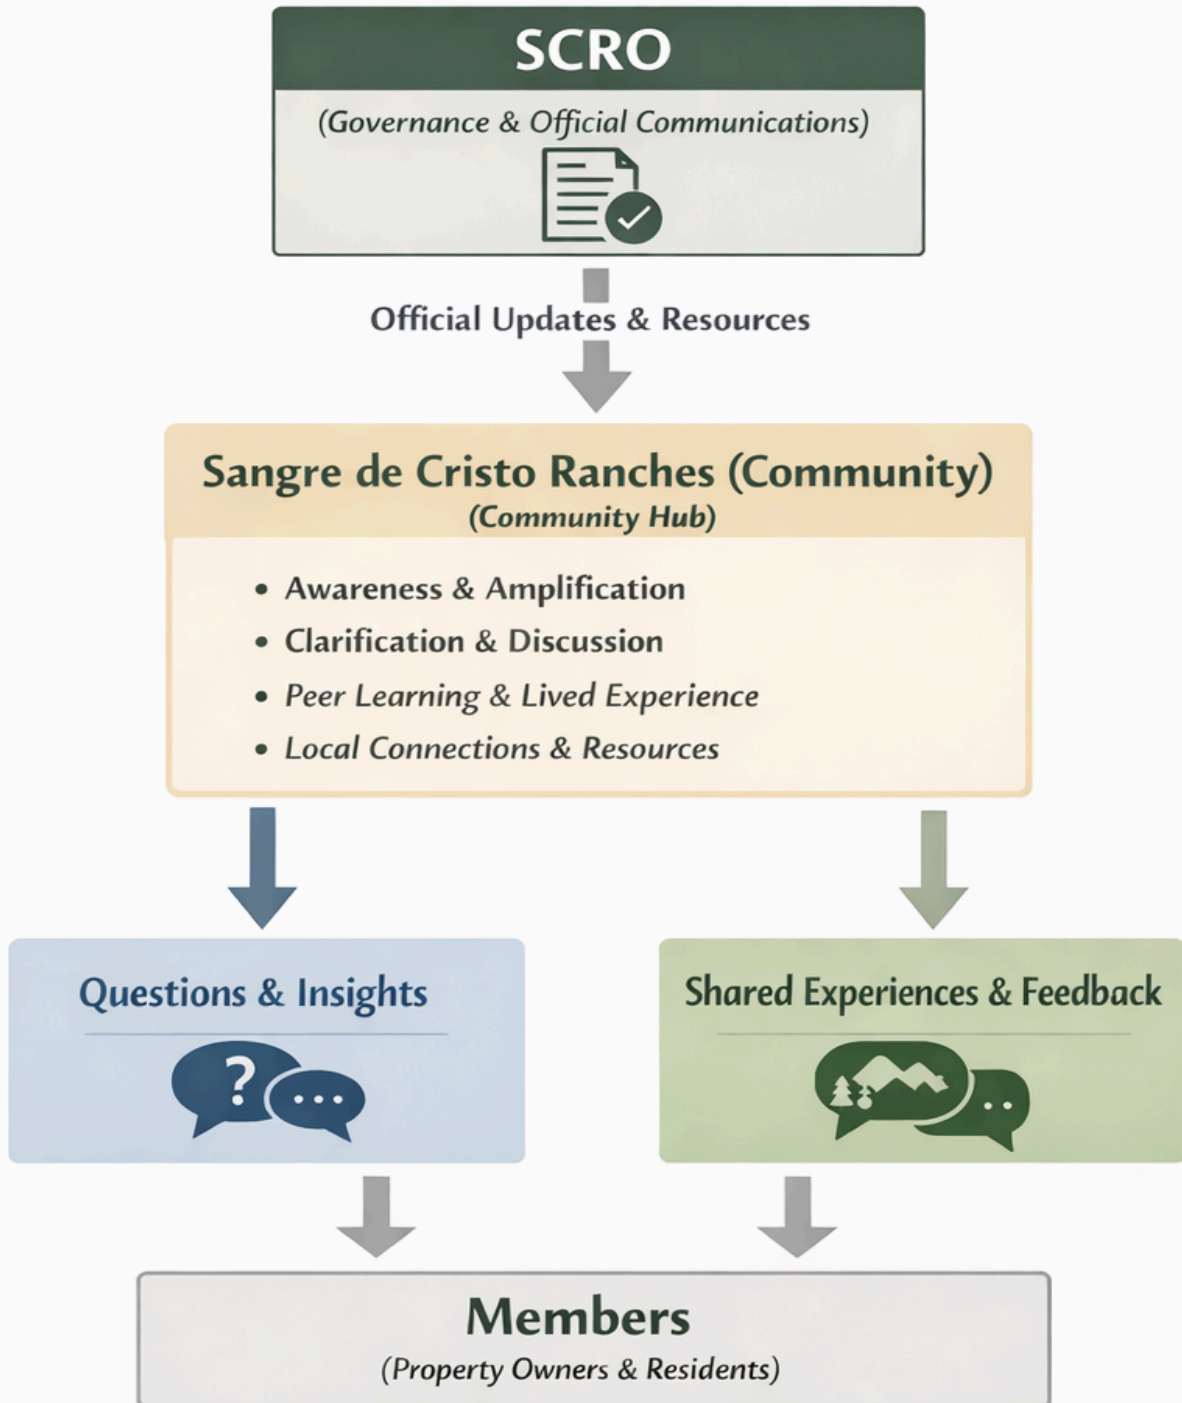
SCRO

(Governance & Official Communications)

Official Updates & Resources

Sangre de Cristo Ranches (Community)
(Community Hub)

- Awareness & Amplification
- Clarification & Discussion
- Peer Learning & Lived Experience
- Local Connections & Resources

Questions & Insights

?

Shared Experiences & Feedback

Members
(Property Owners & Residents)